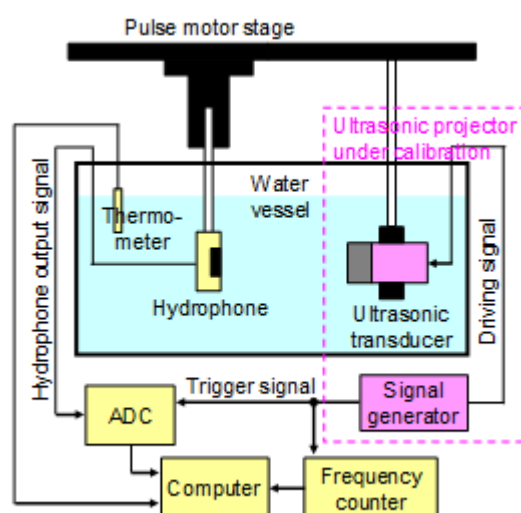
Pulse motor stage

Ultrasonic projector under calibration

Hydrophone output signal

Water vessel

Thermometer

Hydrophone

Ultrasonic transducer

Driving signal

Trigger signal

ADC

Signal generator

Computer

Frequency counter